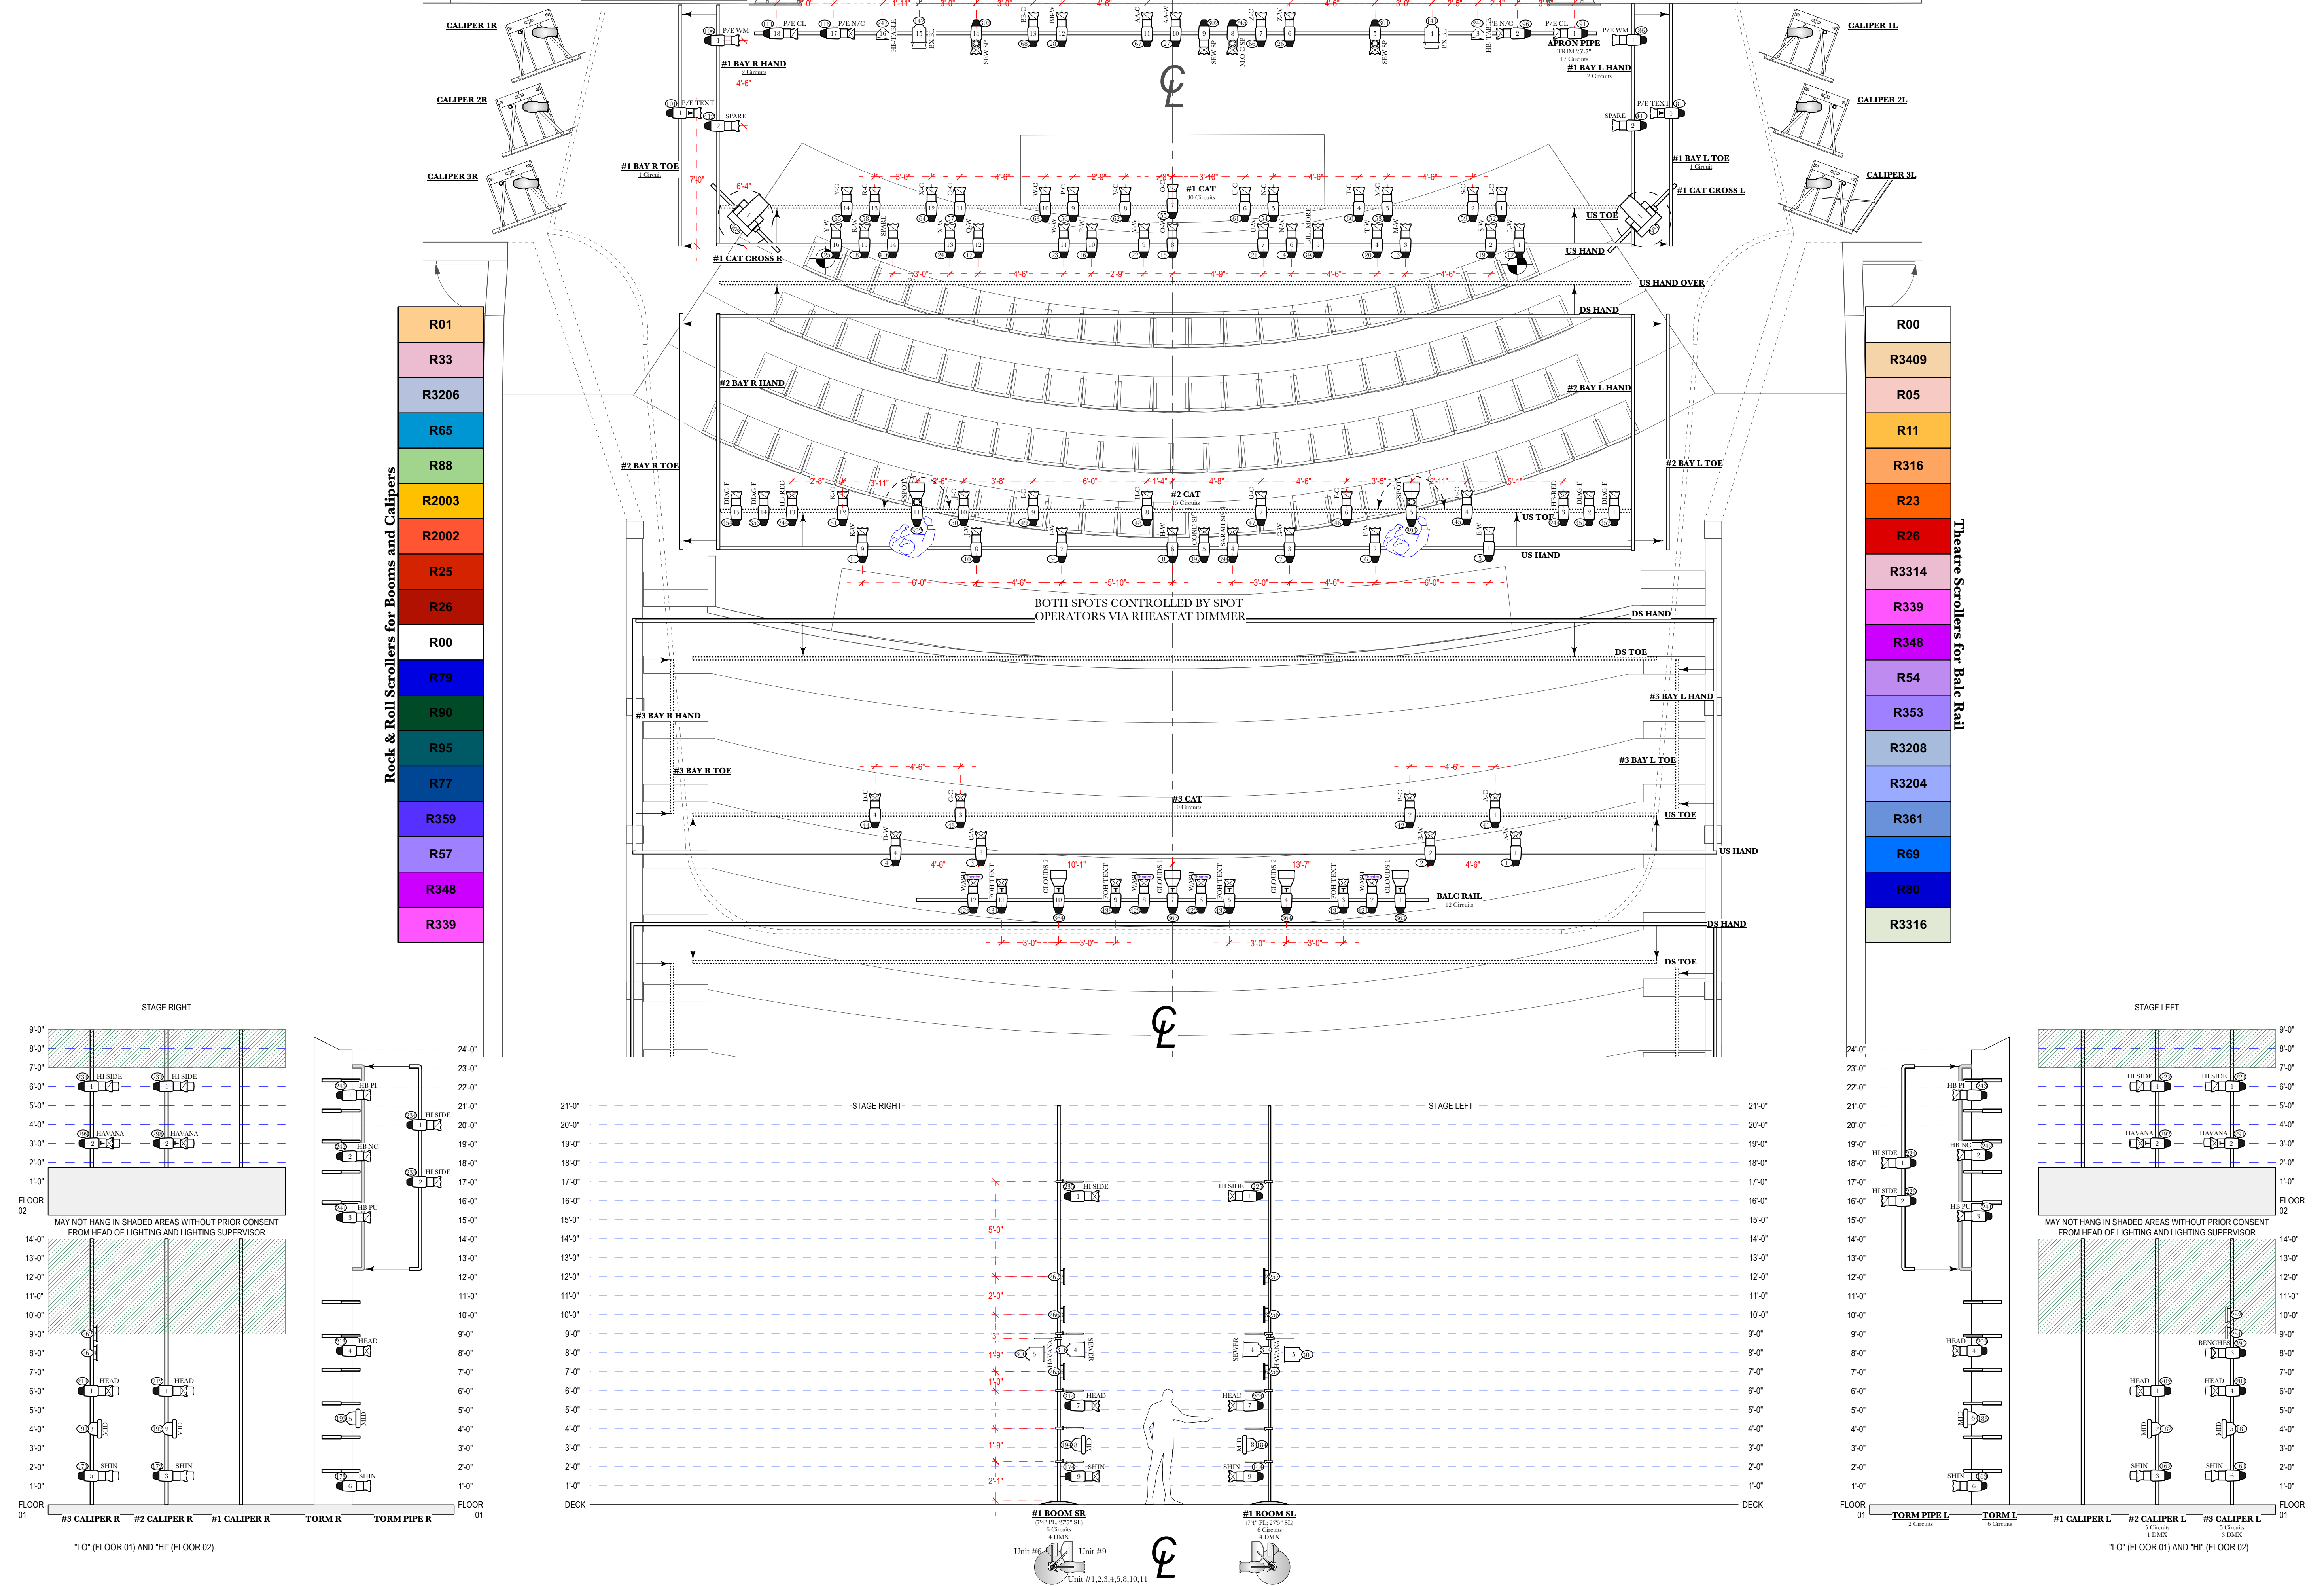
CALIPER 1R
CALIPER 2R
CALIPER 3R
CALIPER 1L
CALIPER 2L
CALIPER 3L

P/E WM
P/E CL
P/E N/C
P/E N/C
P/E CL
P/E WM
APRON PIPE
TRIM 25'-7"
17 Circuits
#1 BAY R HAND
2 Circuits
#1 BAY L HAND
2 Circuits
P/E TEXT
SPARE
P/E TEXT
SPARE
#1 BAY R TOE
1 Circuit
#1 BAY L TOE
1 Circuit
#1 CAT
10 Circuits
#1 CAT CROSS L
#1 CAT CROSS R
US TOE
US HAND
US HAND OVER
DS HAND
#2 BAY R HAND
#2 BAY L HAND
#2 BAY R TOE
#2 BAY L TOE
#2 CAT
13 Circuits
US TOE
US HAND
BOTH SPOTS CONTROLLED BY SPOT OPERATORS VIA RHEASTAT DIMMER
DS HAND
DS TOE
#3 BAY L HAND
#3 BAY R HAND
#3 BAY L TOE
#3 BAY R TOE
#3 CAT
10 Circuits
US TOE
US HAND
BALC RAIL
12 Circuits
DS HAND
DS TOE

Rock & Roll Scrollers for Booms and Calipers
| R01 |
| R33 |
| R3206 |
| R65 |
| R88 |
| R2003 |
| R2002 |
| R25 |
| R26 |
| R00 |
| R79 |
| R90 |
| R95 |
| R77 |
| R359 |
| R57 |
| R348 |
| R339 |

Theatre Scrollers for Balc Rail
| R00 |
| R3409 |
| R05 |
| R11 |
| R316 |
| R23 |
| R26 |
| R3314 |
| R339 |
| R348 |
| R54 |
| R353 |
| R3208 |
| R3204 |
| R361 |
| R69 |
| R80 |
| R3316 |

STAGE RIGHT
HI SIDE
HI SIDE
HAVANA
HAVANA
FLOOR 02
MAY NOT HANG IN SHADED AREAS WITHOUT PRIOR CONSENT FROM HEAD OF LIGHTING AND LIGHTING SUPERVISOR
HEAD
HEAD
SHIN
SHIN
FLOOR 01
#3 CALIPER R
#2 CALIPER R
#1 CALIPER R
TORM R
TORM PIPE R
"LO" (FLOOR 01) AND "HI" (FLOOR 02)
HB PL
HI SIDE
HB NC
HI SIDE
HB PU
HEAD
SHIN

STAGE RIGHT
STAGE LEFT
HI SIDE
HI SIDE
HEAD
HEAD
SHIN
SHIN
DECK
#1 BOOM SR
#1 BOOM SL
Unit #6
Unit #9
Unit #1,2,3,4,5,8,10,11

STAGE LEFT
HB PL
HB NC
HI SIDE
HI SIDE
HB PU
HI SIDE
HI SIDE
HAVANA
HAVANA
MAY NOT HANG IN SHADED AREAS WITHOUT PRIOR CONSENT FROM HEAD OF LIGHTING AND LIGHTING SUPERVISOR
HEAD
BENCHEN
HEAD
HEAD
SHIN
SHIN
SHIN
TORM PIPE L
TORM L
#1 CALIPER L
#2 CALIPER L
#3 CALIPER L
"LO" (FLOOR 01) AND "HI" (FLOOR 02)